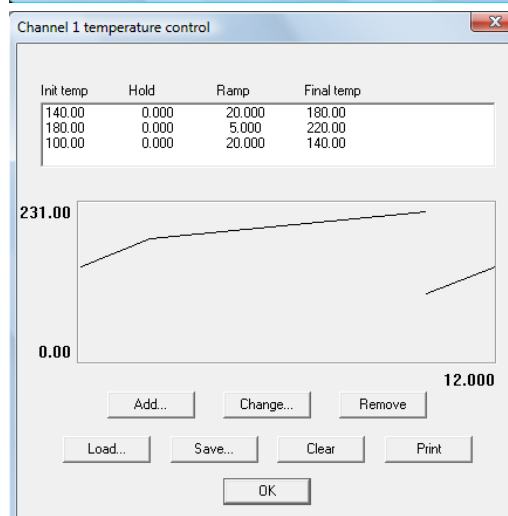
Channel 1 temperature control

| Init temp | Hold | Ramp | Final temp |
|---|---|---|---|
| 140.00 | 0.000 | 20.000 | 180.00 |
| 180.00 | 0.000 | 5.000 | 220.00 |
| 100.00 | 0.000 | 20.000 | 140.00 |

231.00

0.00

12.000

Add...
Change...
Remove

Load...
Save...
Clear
Print

OK